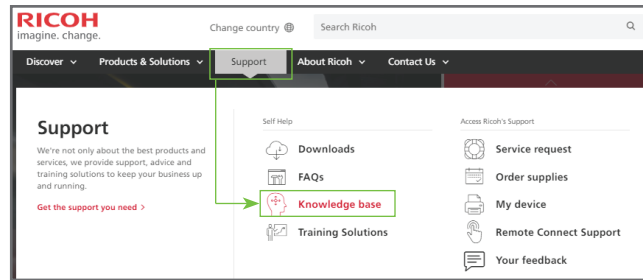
RICOH
imagine. change.

Change country

Search Ricoh

Discover ∨ Products & Solutions ∨ Support About Ricoh ∨ Contact Us ∨

Support

We're not only about the best products and services, we provide support, advice and training solutions to keep your business up and running.

Get the support you need >

Self Help

Downloads

FAQs

Knowledge base

Training Solutions

Access Ricoh's Support

Service request

Order supplies

My device

Remote Connect Support

Your feedback